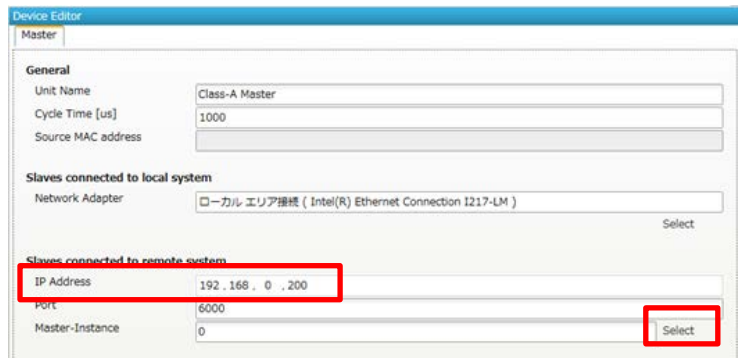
Device Editor
Master

General
Unit Name
Class-A Master
Cycle Time [us]
1000
Source MAC address

Slaves connected to local system
Network Adapter
ローカル エリア接続 ( Intel(R) Ethernet Connection I217-LM )
Select

Slaves connected to remote system
IP Address
192 . 168 . 0 . 200
Port
6000
Master-Instance
0
Select